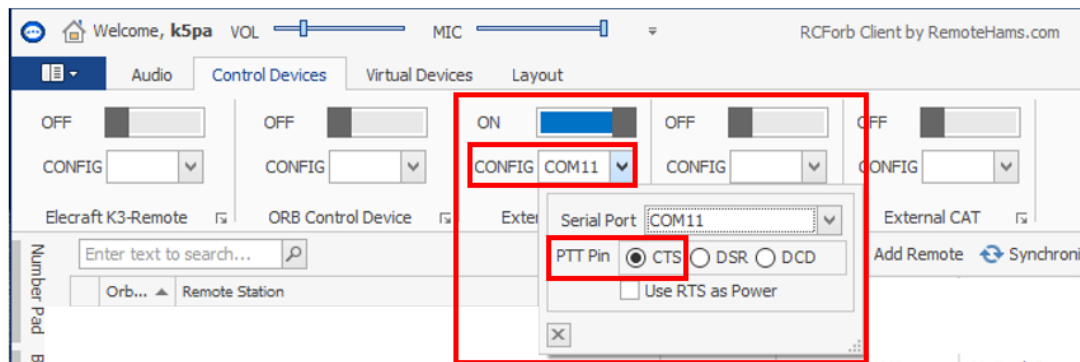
Welcome, k5pa VOL MIC RCForb Client by RemoteHams.com

Audio Control Devices Virtual Devices Layout

OFF CONFIG Elecraft K3-Remote

OFF CONFIG ORB Control Device

ON CONFIG COM11 Exter

OFF CONFIG

OFF CONFIG External CAT

Serial Port COM11

PTT Pin CTS DSR DCD

Use RTS as Power

Enter text to search...

Add Remote Synchroni

Orb... Remote Station

Number Pad